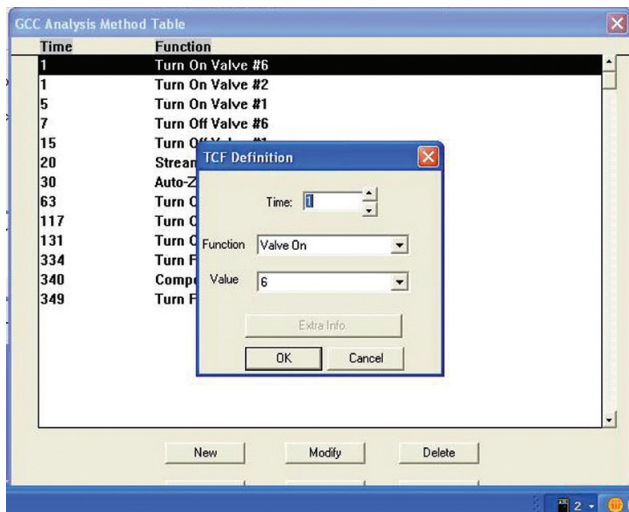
GCC Analysis Method Table

| Time | Function |
|---|---|
| 1 | Turn On Valve #6 |
| 1 | Turn On Valve #2 |
| 5 | Turn On Valve #1 |
| 7 | Turn Off Valve #6 |
| 15 | Turn O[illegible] |
| 20 | Strean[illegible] |
| 30 | Auto-Z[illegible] |
| 63 | Turn C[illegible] |
| 117 | Turn C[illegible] |
| 131 | Turn C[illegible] |
| 334 | Turn F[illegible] |
| 340 | Compo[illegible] |
| 349 | Turn F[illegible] |

TCF Definition

Time: 1

Function Valve On

Value 6

Extra Info.

OK Cancel

New Modify Delete

2